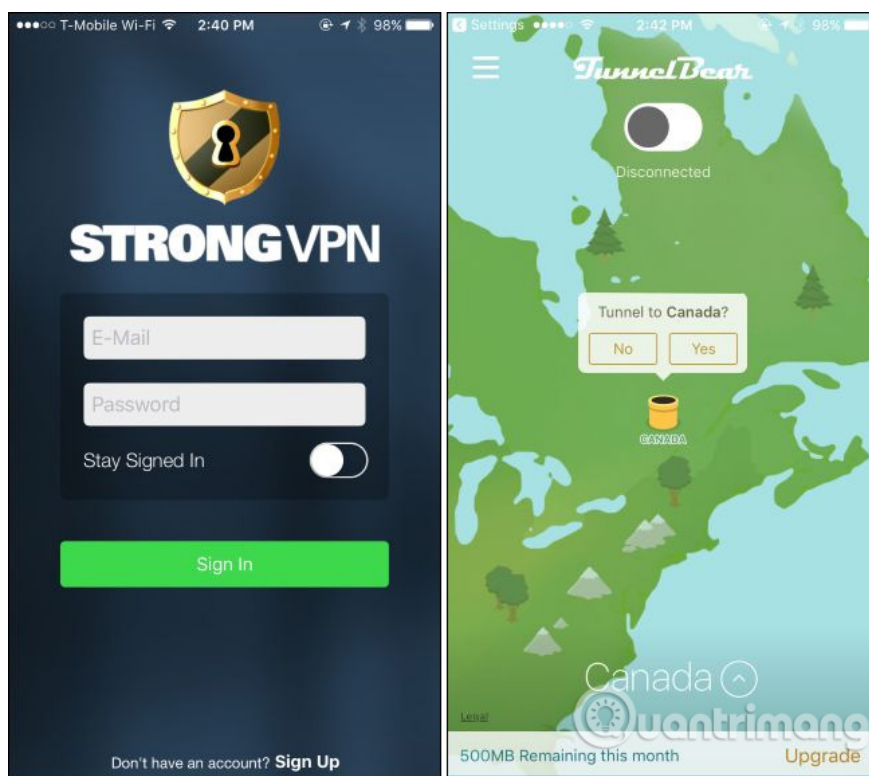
●●●○○ T-Mobile Wi-Fi 2:40 PM 98%

STRONGVPN

E-Mail

Password

Stay Signed In

Sign In

Don't have an account? Sign Up

Settings ●●●●○ 2:42 PM 98%

TunnelBear

Disconnected

Tunnel to Canada?

No

Yes

CANADA

Canada

Legal

uantrimang

500MB Remaining this month

Upgrade